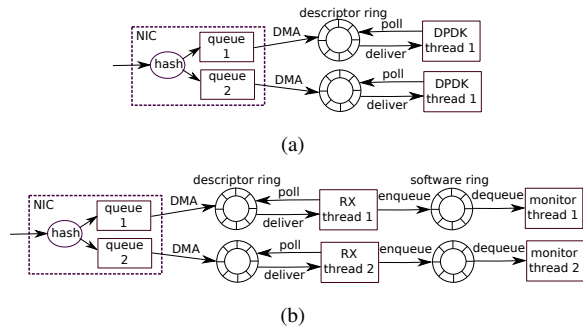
descriptor ring

NIC

hash

queue 1

queue 2

DMA

DMA

poll

deliver

poll

deliver

DPDK thread 1

DPDK thread 1

(a)

descriptor ring

software ring

NIC

hash

queue 1

queue 2

DMA

DMA

poll

deliver

poll

deliver

RX thread 1

RX thread 2

enqueue

enqueue

dequeue

dequeue

monitor thread 1

monitor thread 2

(b)